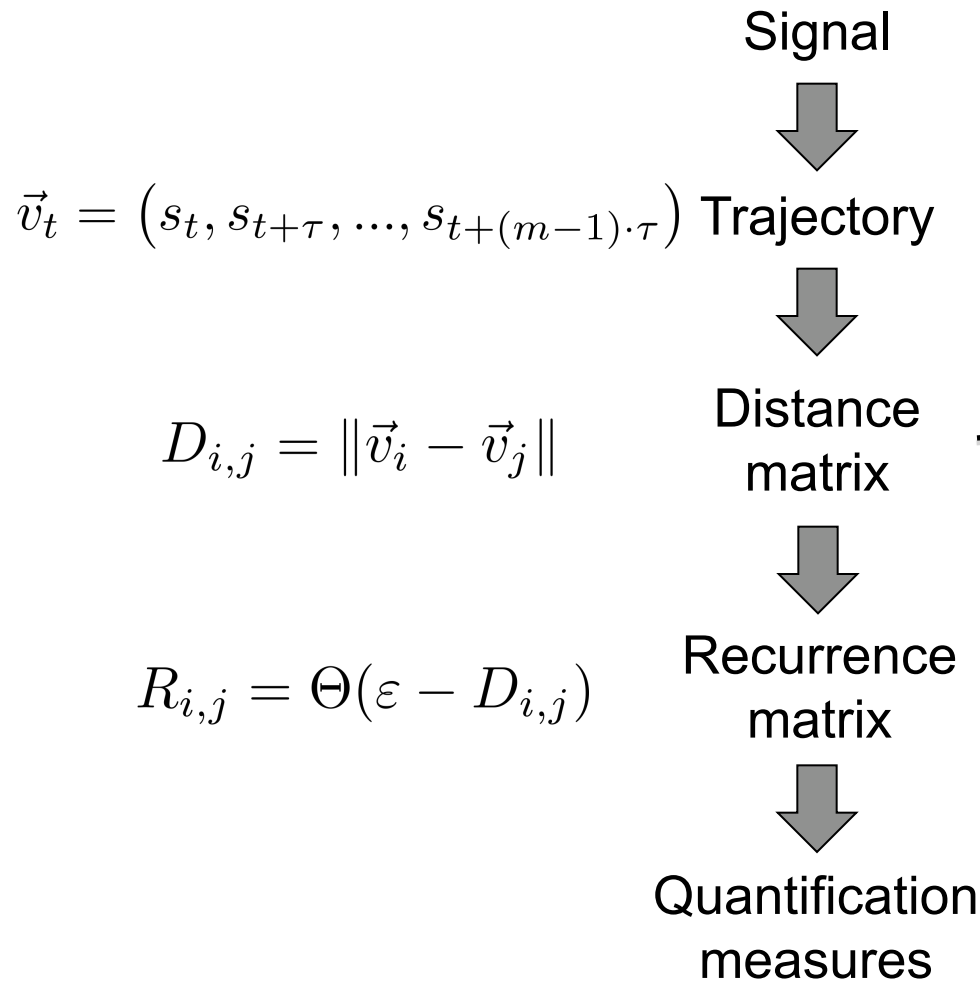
Signal

$\vec{v}_t = \left(s_t, s_{t+\tau}, ..., s_{t+(m-1)\cdot\tau}\right)$ Trajectory

$D_{i,j} = \|\vec{v}_i - \vec{v}_j\|$ Distance matrix

$R_{i,j} = \Theta(\varepsilon - D_{i,j})$ Recurrence matrix

Quantification measures